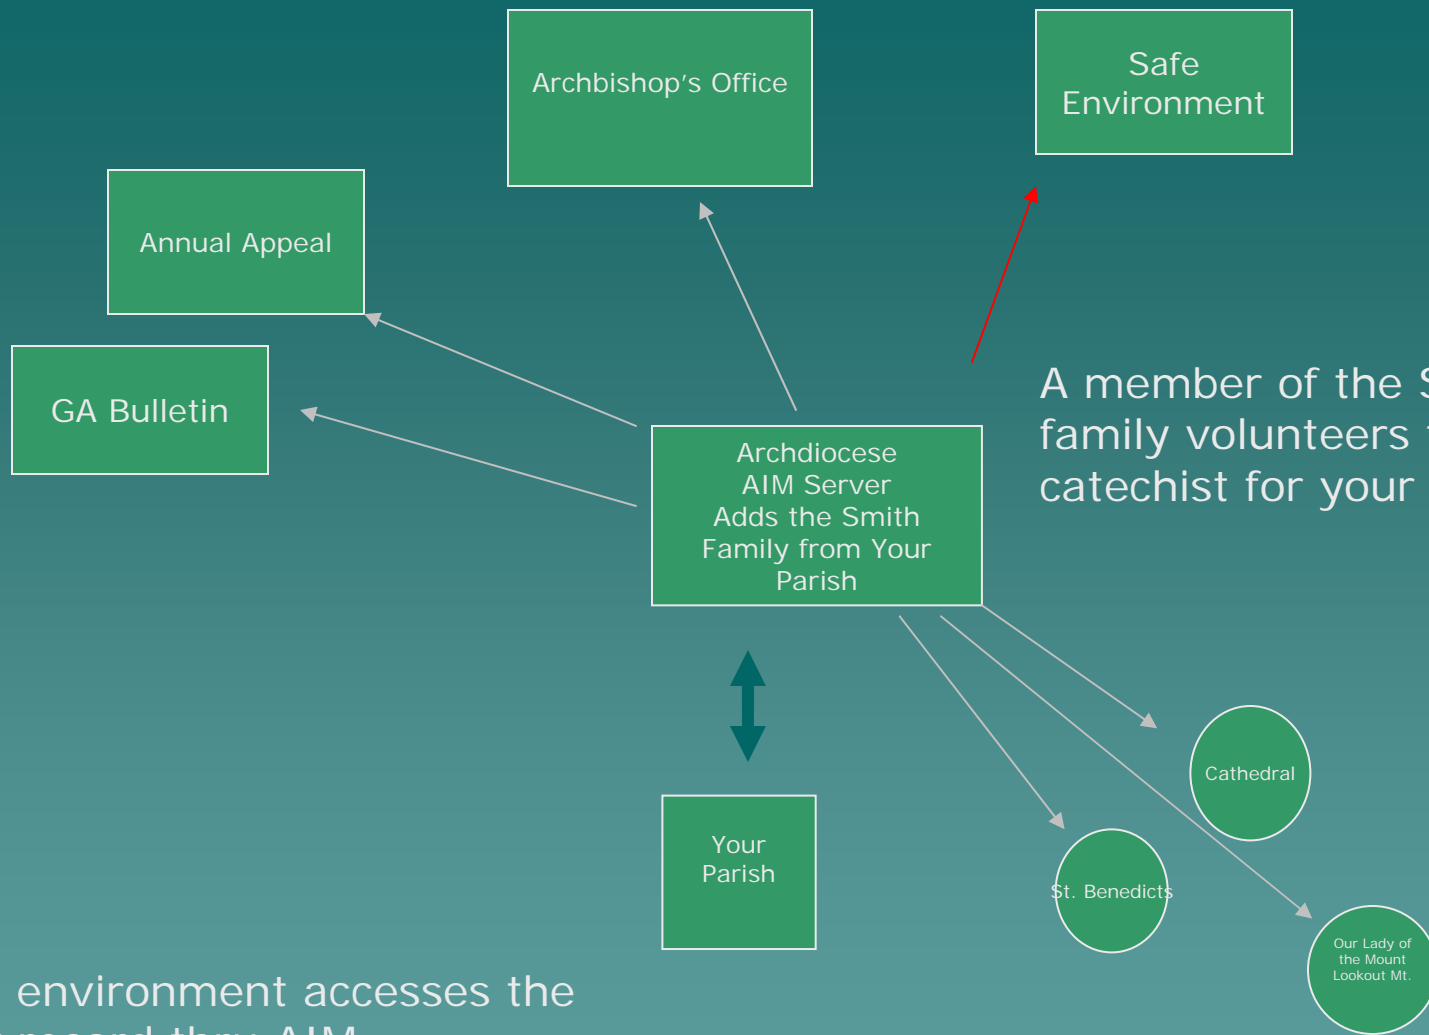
Archbishop's Office

Safe Environment

Annual Appeal

GA Bulletin

Archdiocese AIM Server Adds the Smith Family from Your Parish

A member of the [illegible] family volunteers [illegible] catechist for your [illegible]

Your Parish

Cathedral

St. Benedicts

Our Lady of the Mount Lookout Mt.

environment accesses the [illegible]